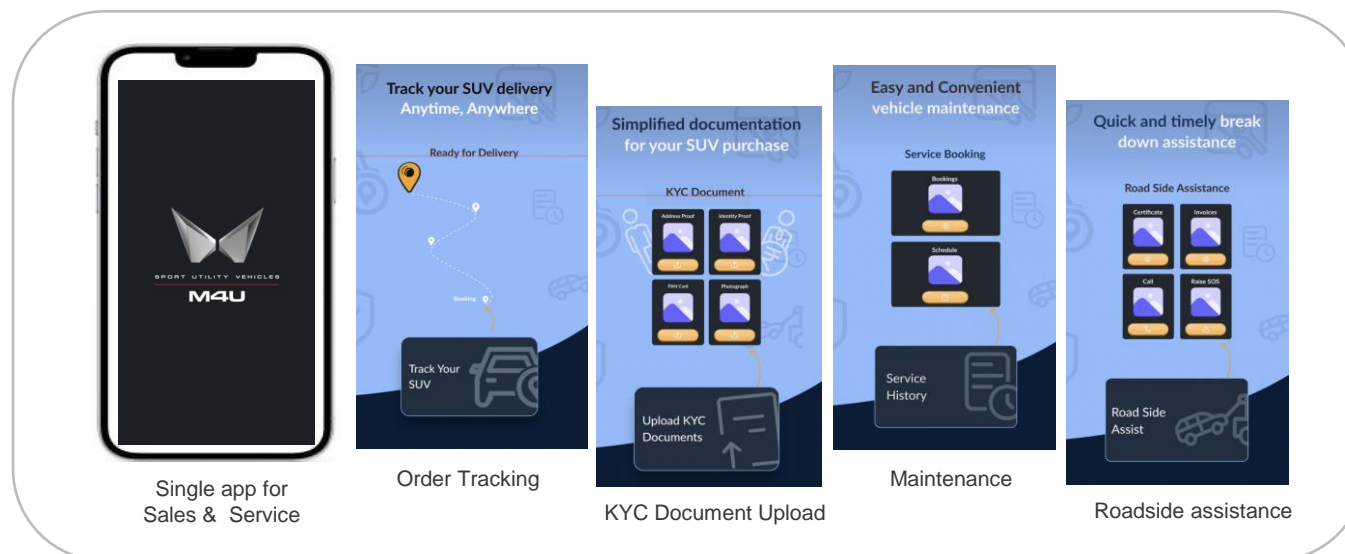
SPORT UTILITY VEHICLES
M4U

Single app for Sales & Service

Track your SUV delivery Anytime, Anywhere

Ready for Delivery

Booking

Track Your SUV

Order Tracking

Simplified documentation for your SUV purchase

KYC Document

Address Proof

Identity Proof

PAN Card

Photograph

Upload KYC Documents

KYC Document Upload

Easy and Convenient vehicle maintenance

Service Booking

Bookings

Schedule

Service History

Maintenance

Quick and timely break down assistance

Road Side Assistance

Certificate

Invoices

Call

Raise SOS

Road Side Assist

Roadside assistance